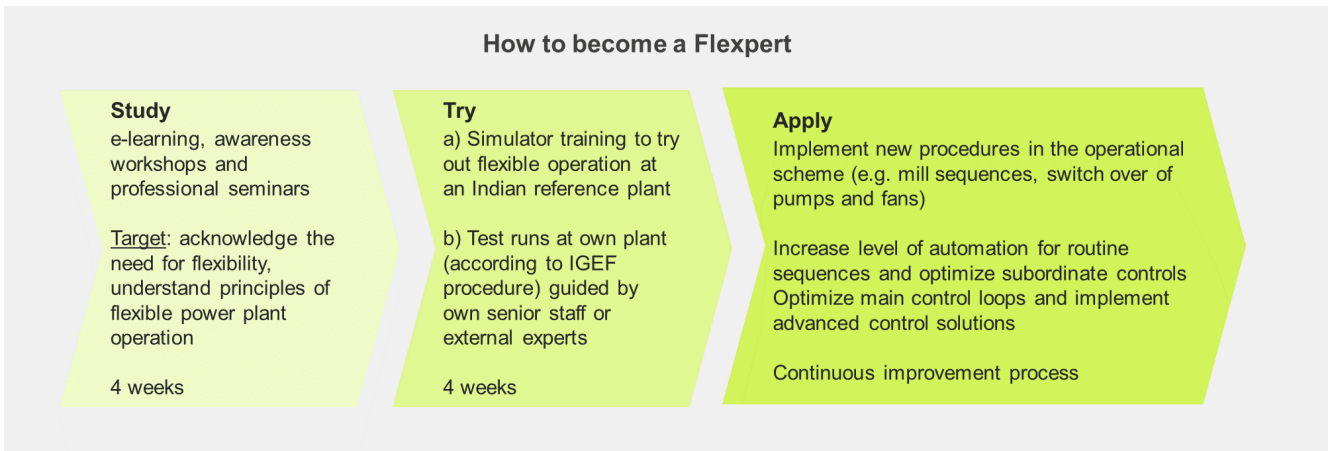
How to become a Flexpert

Study
e-learning, awareness workshops and professional seminars

Target: acknowledge the need for flexibility, understand principles of flexible power plant operation

4 weeks

Try
a) Simulator training to try out flexible operation at an Indian reference plant

b) Test runs at own plant (according to IGEF procedure) guided by own senior staff or external experts

4 weeks

Apply
Implement new procedures in the operational scheme (e.g. mill sequences, switch over of pumps and fans)

Increase level of automation for routine sequences and optimize subordinate controls
Optimize main control loops and implement advanced control solutions

Continuous improvement process